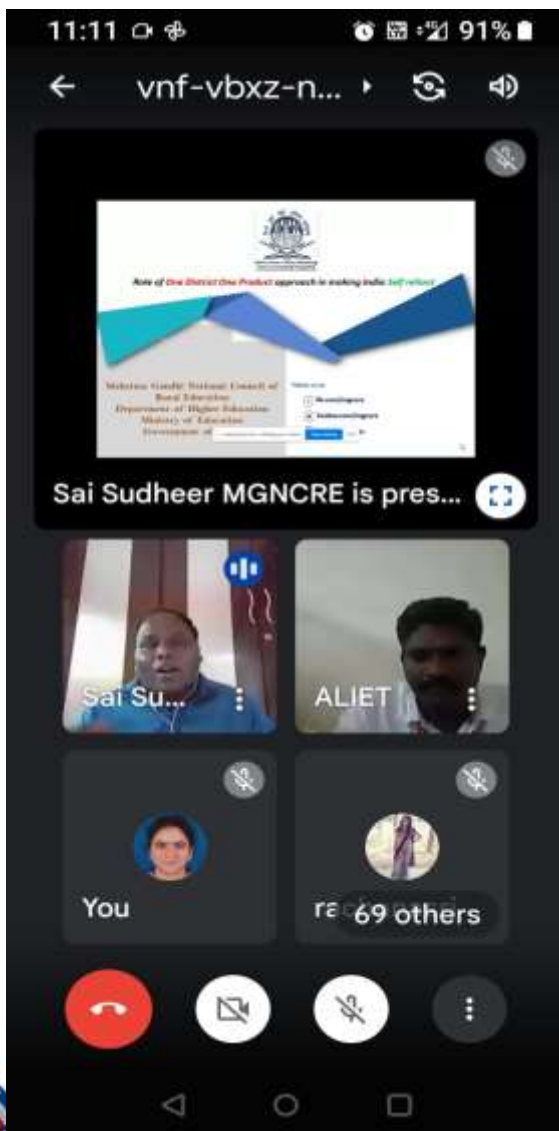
11:11 91%

vnf-vbxz-n...

Role of One District One Product approach in making India self reliant

Mahatma Gandhi National Council of Rural Education
Department of Higher Education
Ministry of Education
Government of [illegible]

Sai Sudheer MGNCRE is pres...

Sai Su...

ALIET

You

ra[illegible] 69 others